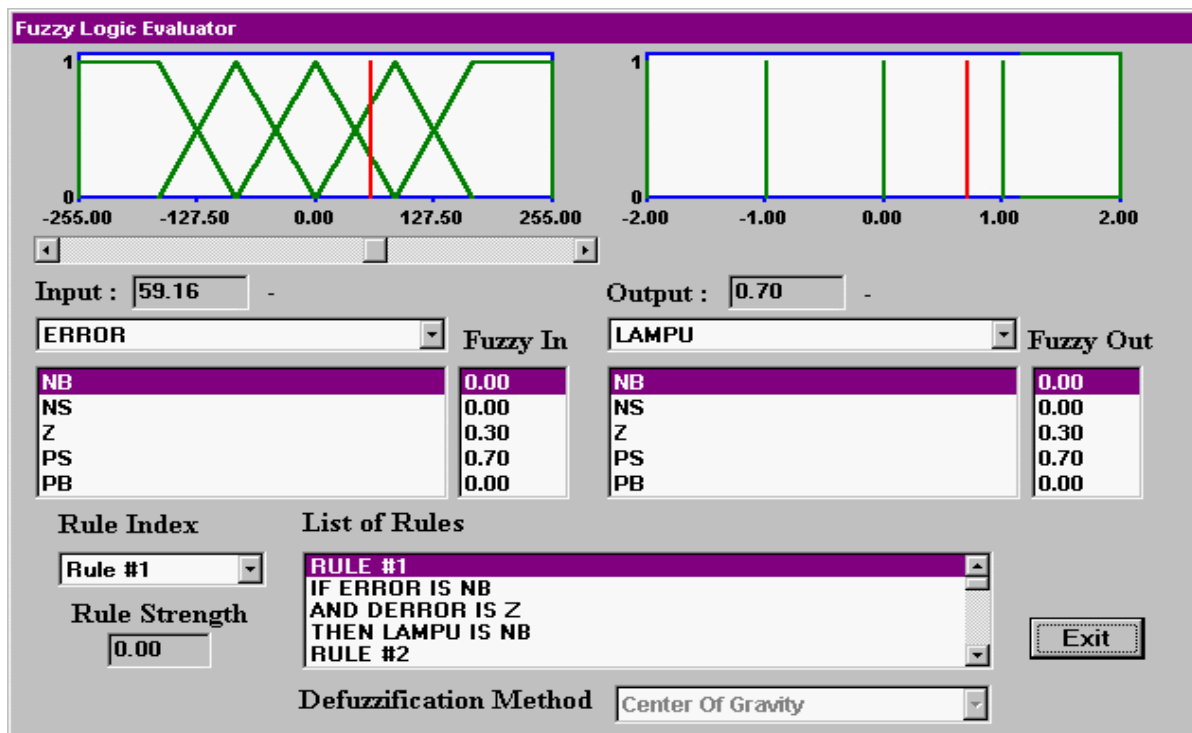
Fuzzy Logic Evaluator

1
0
-255.00 -127.50 0.00 127.50 255.00

1
0
-2.00 -1.00 0.00 1.00 2.00

Input : 59.16 -

Output : 0.70 -

ERROR

Fuzzy In

LAMPU

Fuzzy Out

| NB | 0.00 |
|---|---|
| NS | 0.00 |
| Z | 0.30 |
| PS | 0.70 |
| PB | 0.00 |

| NB | 0.00 |
|---|---|
| NS | 0.00 |
| Z | 0.30 |
| PS | 0.70 |
| PB | 0.00 |

Rule Index

Rule #1

Rule Strength

0.00

List of Rules

RULE #1
IF ERROR IS NB
AND DERROR IS Z
THEN LAMPU IS NB
RULE #2

Exit

Defuzzification Method

Center Of Gravity